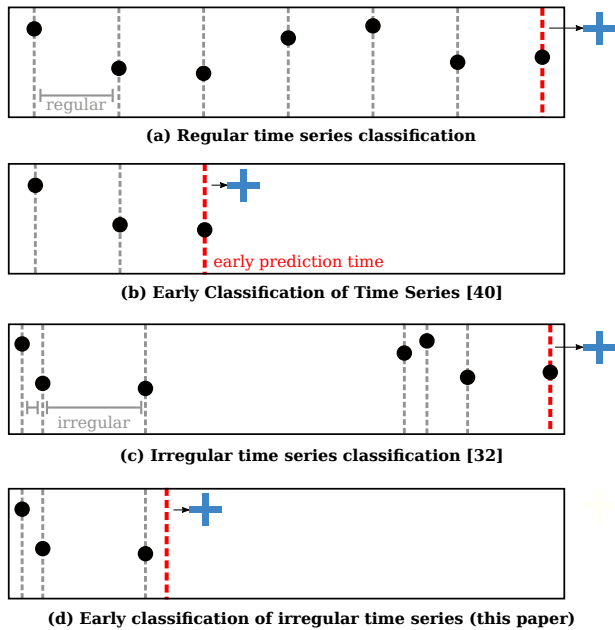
regular

(a) Regular time series classification

early prediction time

(b) Early Classification of Time Series [40]

irregular

(c) Irregular time series classification [32]

(d) Early classification of irregular time series (this paper)